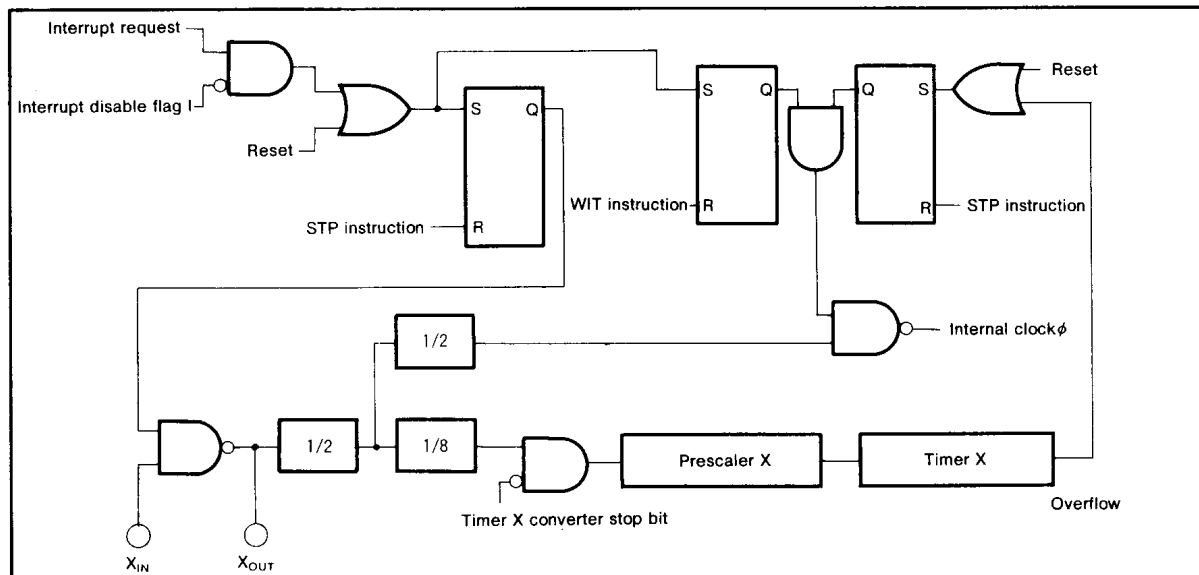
Interrupt request
Interrupt disable flag I
Reset
S
Q
STP instruction
R
S
Q
WIT instruction
R
Q
S
R
Reset
STP instruction
1/2
Internal clock$\phi$
1/2
1/8
Prescaler X
Timer X
Timer X converter stop bit
Overflow
$X_{IN}$
$X_{OUT}$